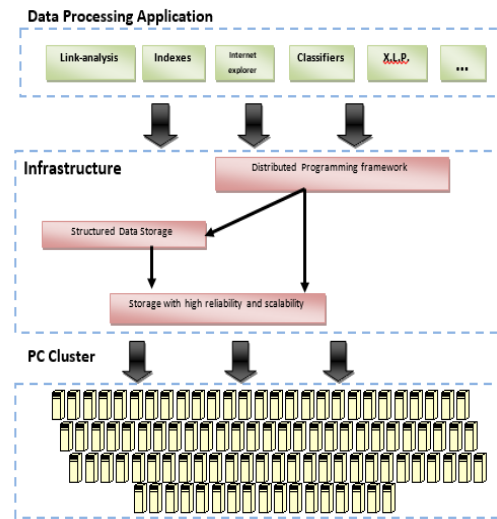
Data Processing Application

Link-analysis

Indexes

Internet explorer

Classifiers

X.L.P.

...

Infrastructure

Distributed Programming framework

Structured Data Storage

Storage with high reliability and scalability

PC Cluster